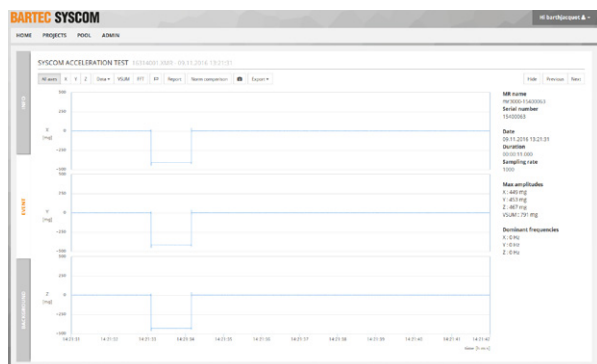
BARTEC SYSCOM

barthjacques

HOME PROJECTS POOL ADMIN

SYSCOM ACCELERATION TEST 15430001.XMR - 09.11.2016 13:21:31

All axes X Y Z Data VSUM FFT Report Norm comparison Export

Hide Previous Next

INFO

EVENT

BACKGROUND

500

X [mg]

0

-500

500

Y [mg]

0

-500

500

Z [mg]

0

-500

14:21:31 14:21:32 14:21:33 14:21:34 14:21:35 14:21:36 14:21:37 14:21:38 14:21:39 14:21:40 14:21:41 14:21:42

time [h:m:s]

MR name
IM3000-15430063

Serial number
15430063

Date
09.11.2016 13:21:31

Duration
00:00:11.000

Sampling rate
1000

Max amplitudes
X : 449 mg
Y : 453 mg
Z : 467 mg
VSUM : 791 mg

Dominant frequencies
X : 0 Hz
Y : 0 Hz
Z : 0 Hz